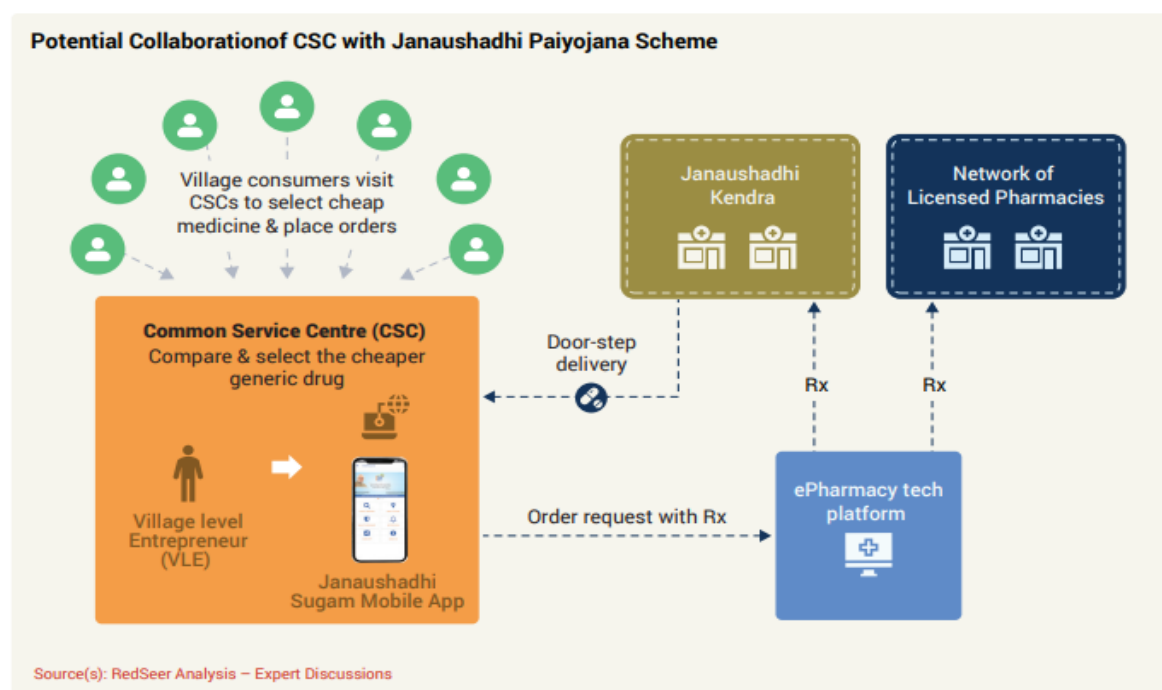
Potential Collaborationof CSC with Janaushadhi Paiyojana Scheme

Village consumers visit CSCs to select cheap medicine & place orders

Janaushadhi Kendra

Network of Licensed Pharmacies

Common Service Centre (CSC)
Compare & select the cheaper generic drug

Door-step delivery

Rx

Rx

Village level Entrepreneur (VLE)

Janaushadhi Sugam Mobile App

Order request with Rx

ePharmacy tech platform

Source(s): RedSeer Analysis – Expert Discussions